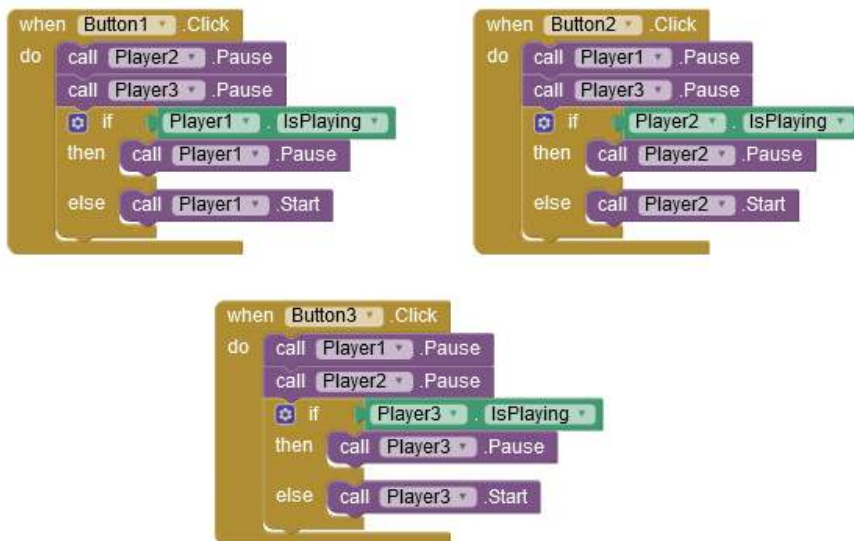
when Button1 .Click
do call Player2 .Pause
call Player3 .Pause
if Player1 . IsPlaying
then call Player1 .Pause
else call Player1 .Start

when Button2 .Click
do call Player1 .Pause
call Player3 .Pause
if Player2 . IsPlaying
then call Player2 .Pause
else call Player2 .Start

when Button3 .Click
do call Player1 .Pause
call Player2 .Pause
if Player3 . IsPlaying
then call Player3 .Pause
else call Player3 .Start